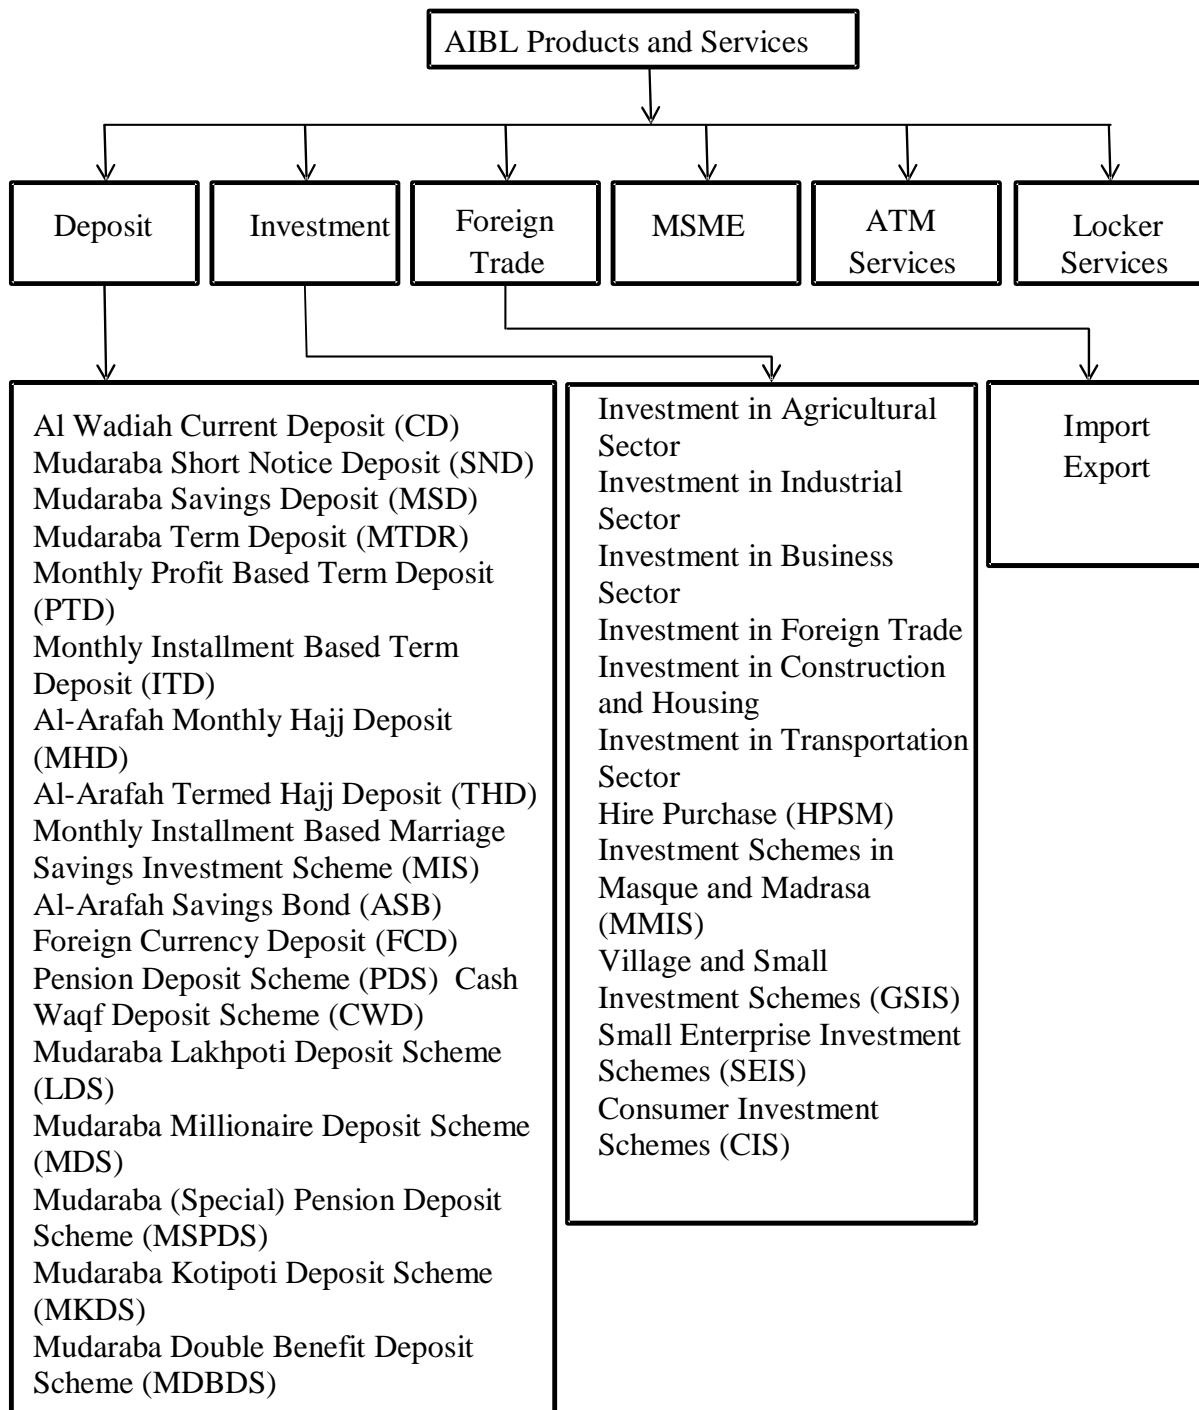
AIBL Products and Services

Deposit

Investment

Foreign Trade

MSME

ATM Services

Locker Services

Al Wadiah Current Deposit (CD)
Mudaraba Short Notice Deposit (SND)
Mudaraba Savings Deposit (MSD)
Mudaraba Term Deposit (MTDR)
Monthly Profit Based Term Deposit (PTD)
Monthly Installment Based Term Deposit (ITD)
Al-Arafah Monthly Hajj Deposit (MHD)
Al-Arafah Termed Hajj Deposit (THD)
Monthly Installment Based Marriage Savings Investment Scheme (MIS)
Al-Arafah Savings Bond (ASB)
Foreign Currency Deposit (FCD)
Pension Deposit Scheme (PDS) Cash Waqf Deposit Scheme (CWD)
Mudaraba Lakhpoti Deposit Scheme (LDS)
Mudaraba Millionaire Deposit Scheme (MDS)
Mudaraba (Special) Pension Deposit Scheme (MSPDS)
Mudaraba Kotipoti Deposit Scheme (MKDS)
Mudaraba Double Benefit Deposit Scheme (MDBDS)

Investment in Agricultural Sector
Investment in Industrial Sector
Investment in Business Sector
Investment in Foreign Trade
Investment in Construction and Housing
Investment in Transportation Sector
Hire Purchase (HPSM)
Investment Schemes in Masque and Madrasa (MMIS)
Village and Small Investment Schemes (GSIS)
Small Enterprise Investment Schemes (SEIS)
Consumer Investment Schemes (CIS)

Import
Export